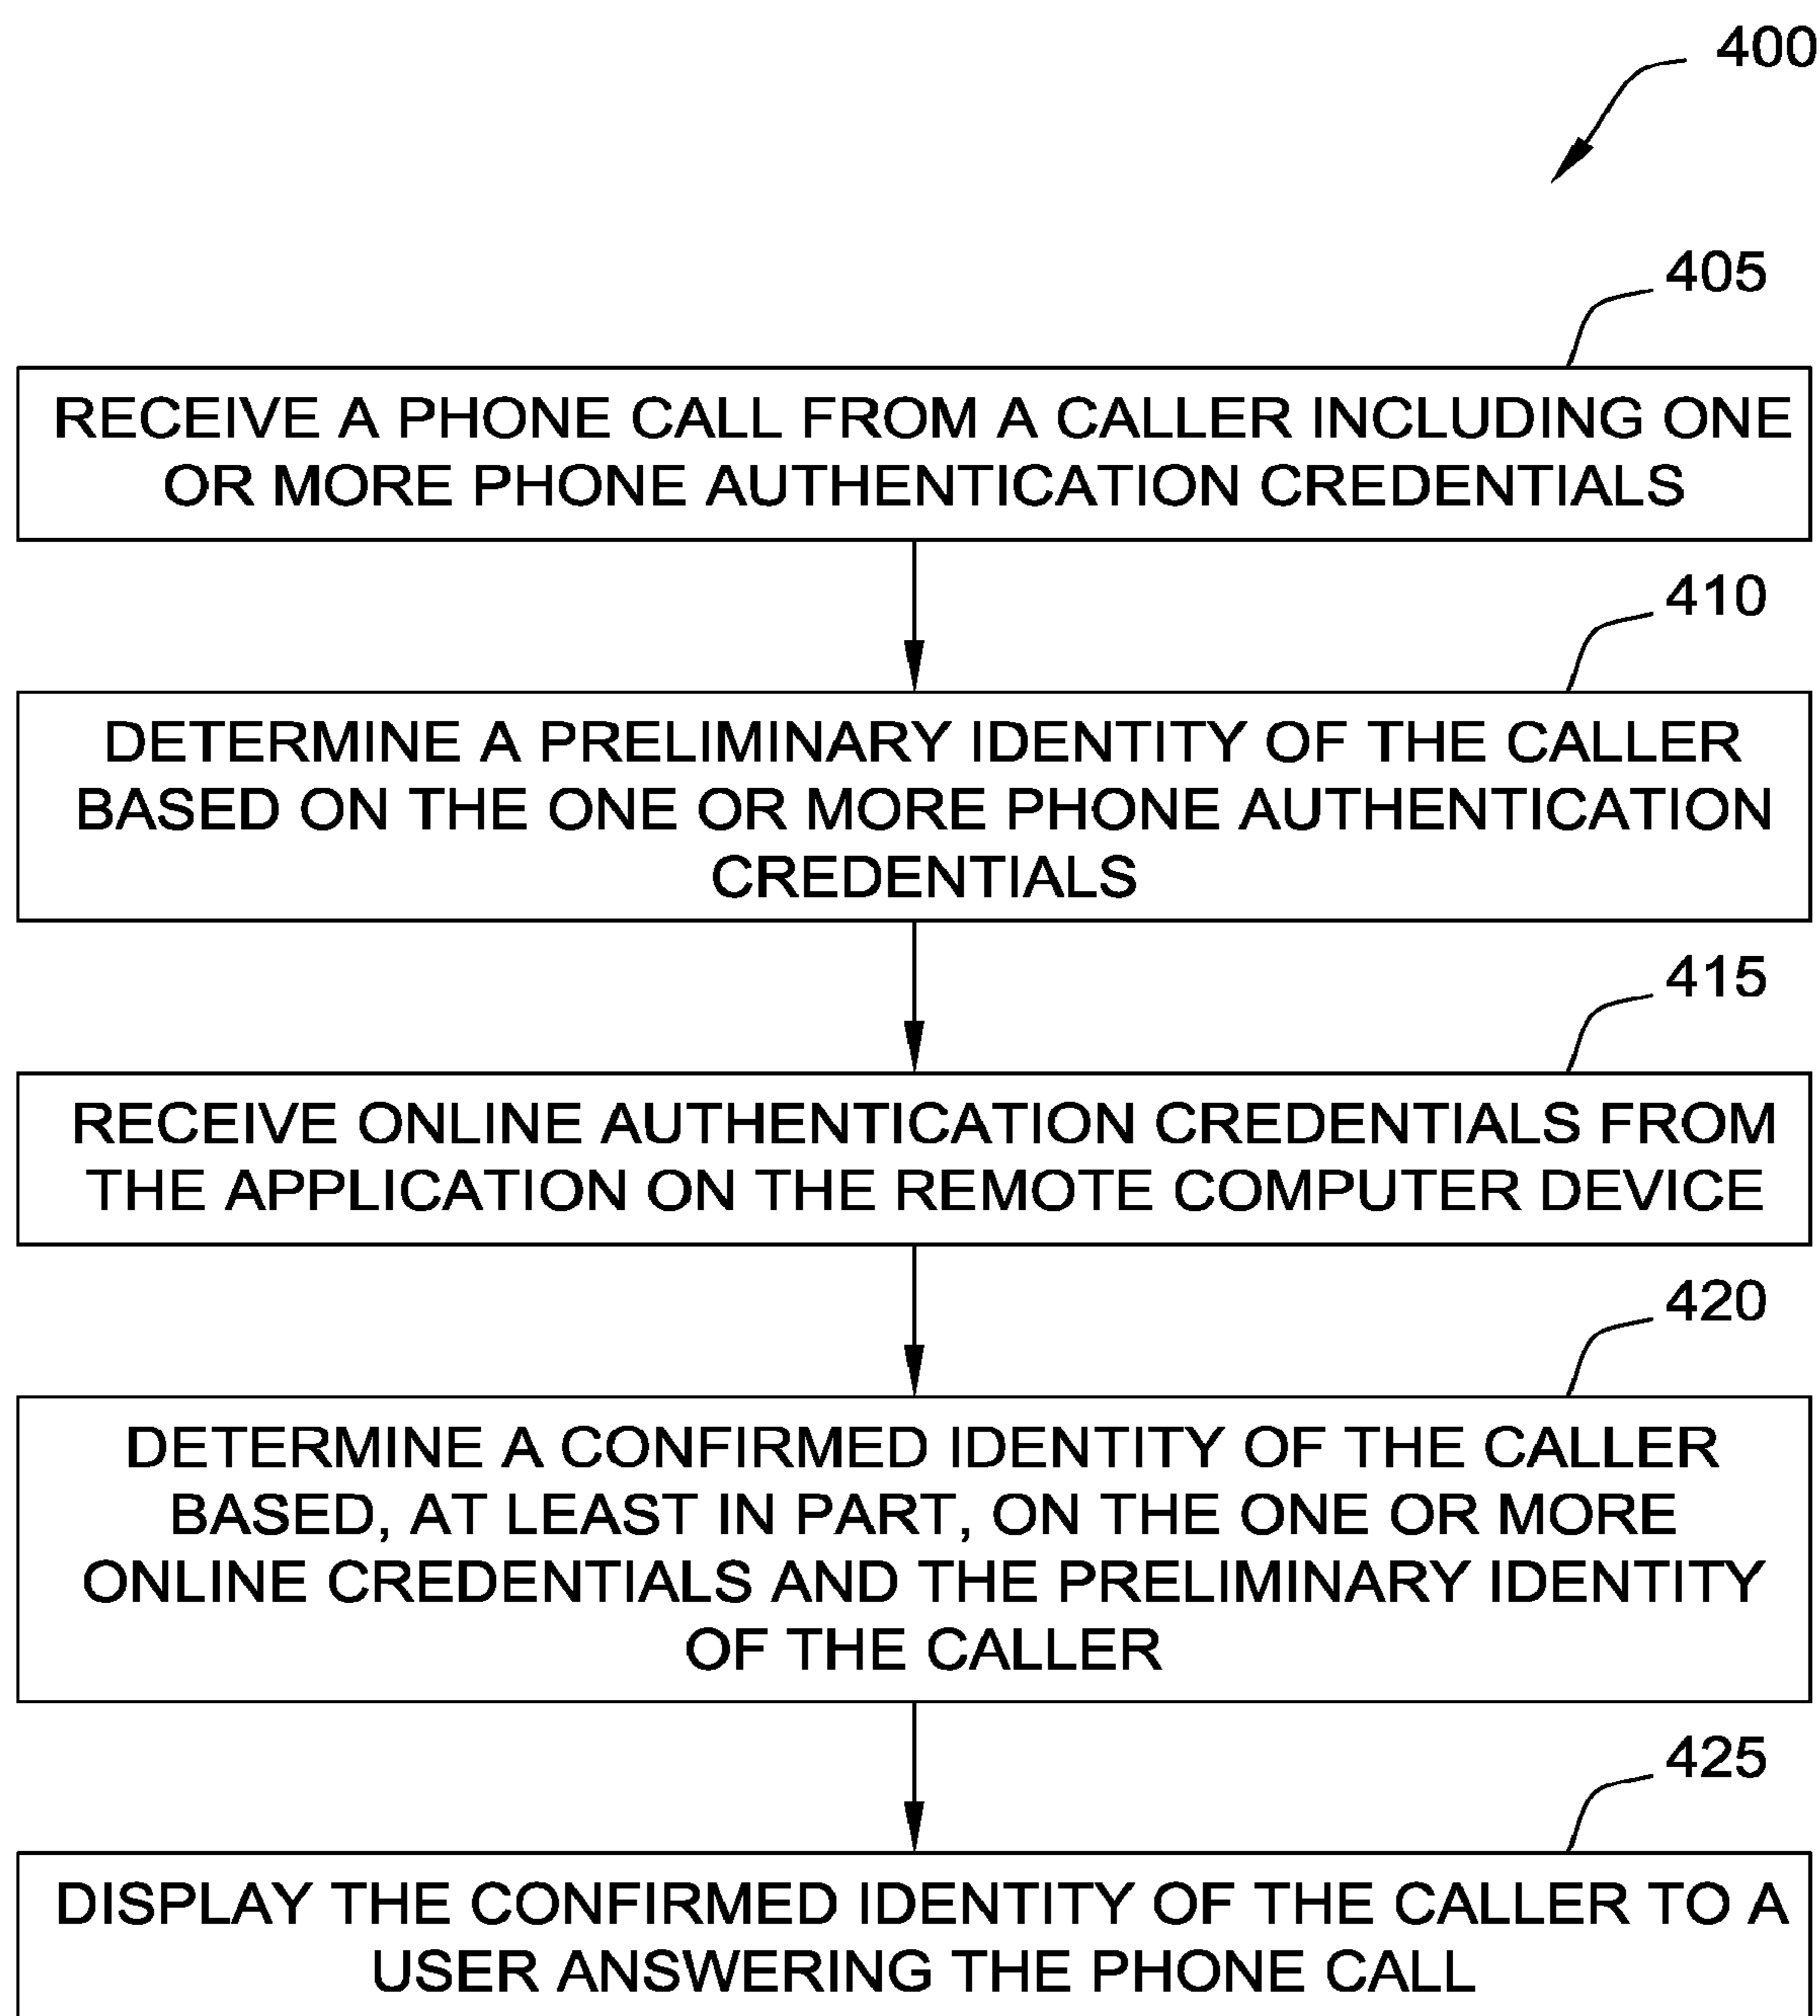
400

405

RECEIVE A PHONE CALL FROM A CALLER INCLUDING ONE OR MORE PHONE AUTHENTICATION CREDENTIALS

410

DETERMINE A PRELIMINARY IDENTITY OF THE CALLER BASED ON THE ONE OR MORE PHONE AUTHENTICATION CREDENTIALS

415

RECEIVE ONLINE AUTHENTICATION CREDENTIALS FROM THE APPLICATION ON THE REMOTE COMPUTER DEVICE

420

DETERMINE A CONFIRMED IDENTITY OF THE CALLER BASED, AT LEAST IN PART, ON THE ONE OR MORE ONLINE CREDENTIALS AND THE PRELIMINARY IDENTITY OF THE CALLER

425

DISPLAY THE CONFIRMED IDENTITY OF THE CALLER TO A USER ANSWERING THE PHONE CALL